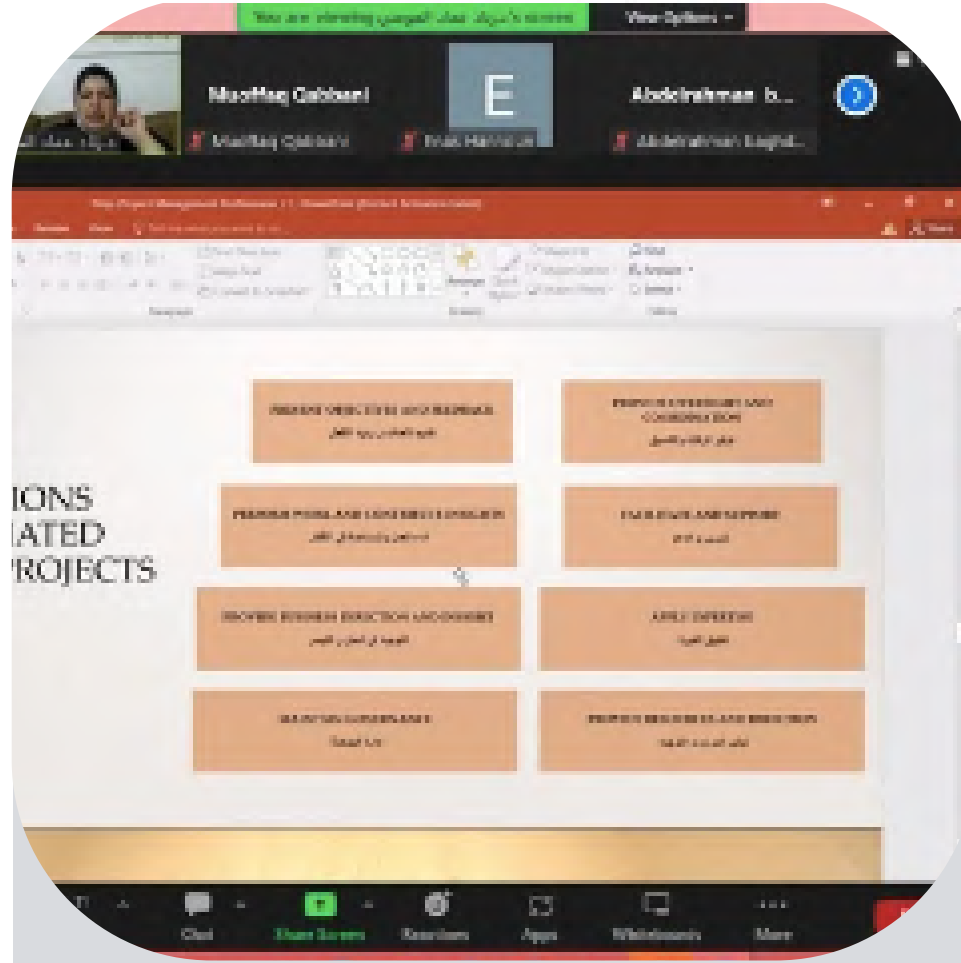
You are viewing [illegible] screen

View Options

Muaffaq Qabbani

E

Abdelrahman b...

Muaffaq Qabbani

Enas Hamdan

Abdelrahman Baghd...

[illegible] - PowerPoint (Product Activation Failed)

IONS
IATED
PROJECTS

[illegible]

PROVIDE LEADERSHIP AND COORDINATION

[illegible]

PERFORM POOL AND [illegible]

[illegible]

FACILITATE AND SUPPORT

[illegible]

PROVIDE BUSINESS DIRECTION AND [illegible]

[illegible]

APPLY EXPERTISE

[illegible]

MAINTAIN GOVERNANCE

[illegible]

PROVIDE RESOURCES AND DIRECTION

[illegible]

Chat

Share Screen

Reactions

Apps

Whiteboards

More